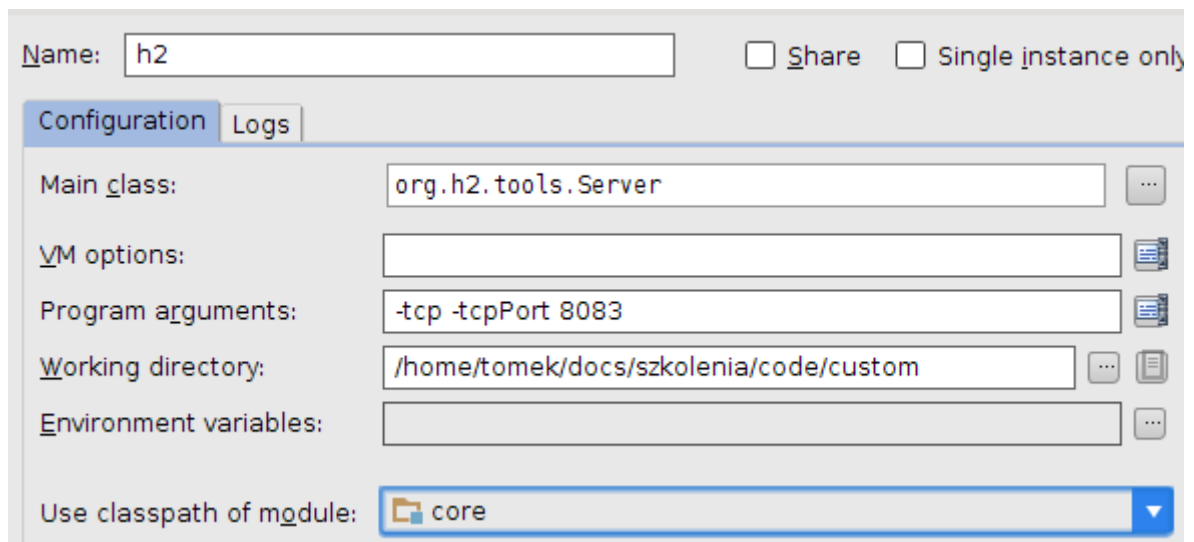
Name: h2

Share

Single instance only

Configuration

Logs

Main class: org.h2.tools.Server

VM options:

Program arguments: -tcp -tcpPort 8083

Working directory: /home/tomek/docs/szkolenia/code/custom

Environment variables:

Use classpath of module: core